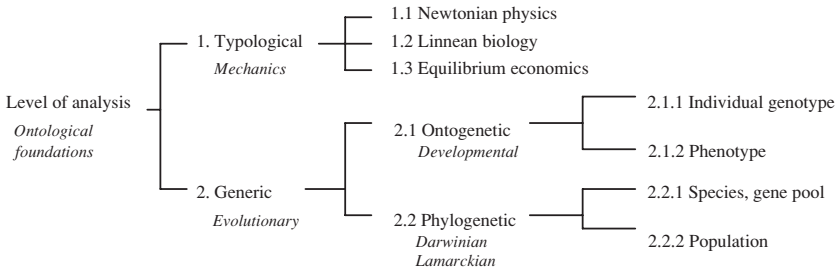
Level of analysis
*Ontological foundations*

1. Typological
*Mechanics*

1.1 Newtonian physics
1.2 Linnean biology
1.3 Equilibrium economics

2. Generic
*Evolutionary*

2.1 Ontogenetic
*Developmental*

2.1.1 Individual genotype
2.1.2 Phenotype

2.2 Phylogenetic
*Darwinian*
*Lamarckian*

2.2.1 Species, gene pool
2.2.2 Population